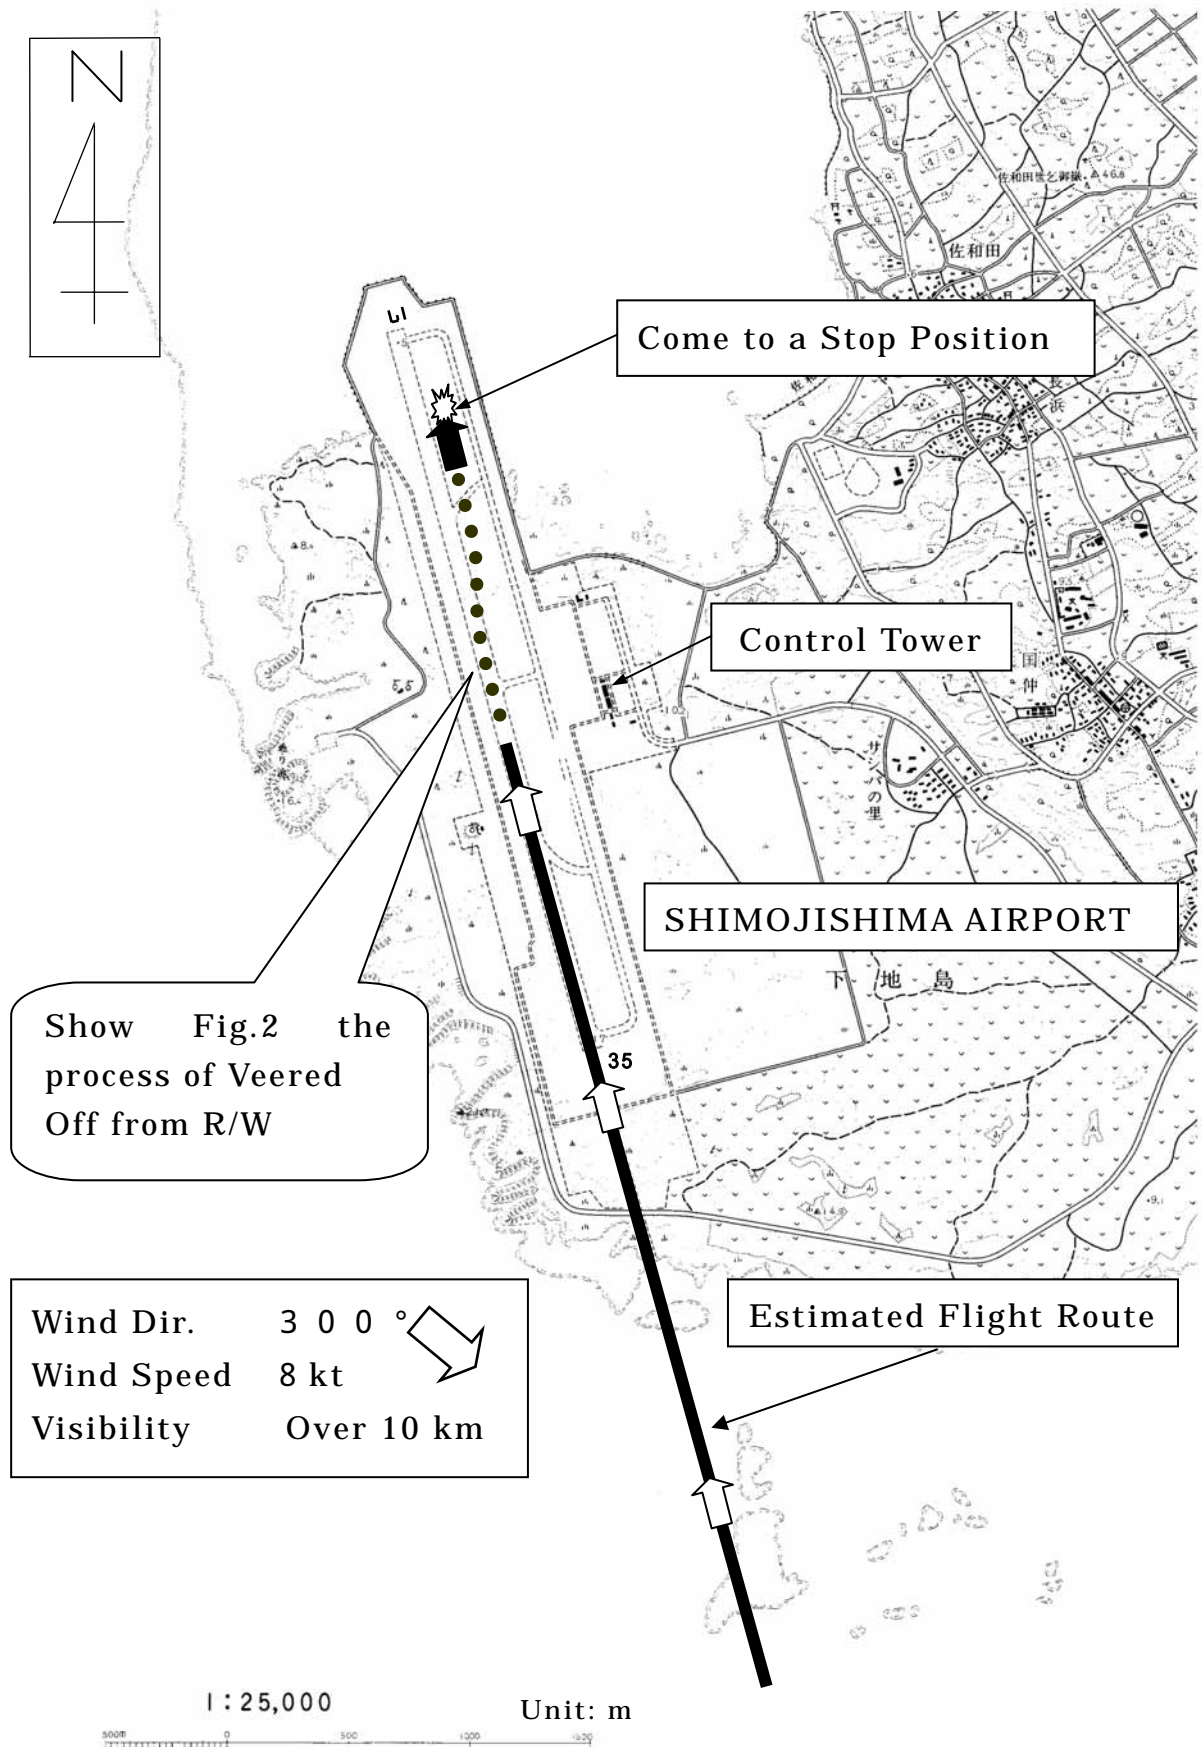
N

17

Come to a Stop Position

佐和田

長浜

Control Tower

国仲

サシバの里

SHIMOJISHIMA AIRPORT

下地島

Show Fig.2 the process of Veered Off from R/W

35

Wind Dir. 300°
Wind Speed 8 kt
Visibility Over 10 km

Estimated Flight Route

1:25,000

Unit: m

500m 0 500 1000 1500